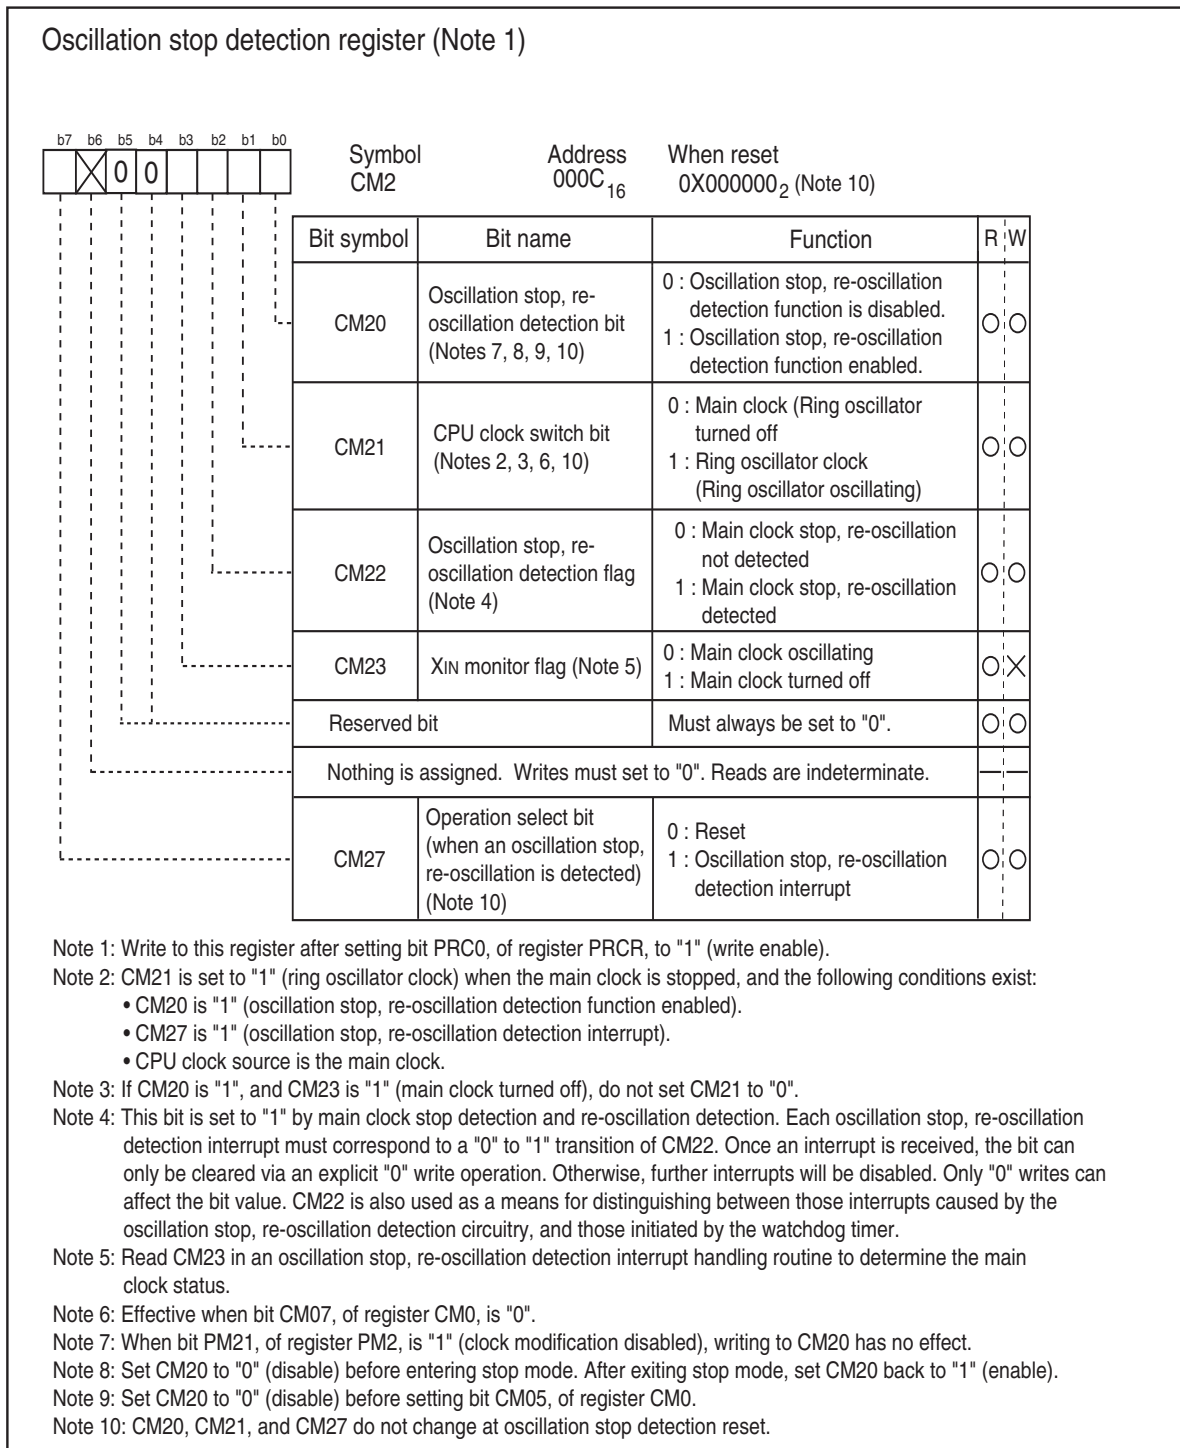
Oscillation stop detection register (Note 1)

| b7 | b6 | b5 | b4 | b3 | b2 | b1 | b0 |
|---|---|---|---|---|---|---|---|
|  | X | 0 | 0 |  |  |  |  |

Symbol CM2

Address $000C_{16}$

When reset $0X000000_2$ (Note 10)

| Bit symbol | Bit name | Function | R | W |
|---|---|---|---|---|
| CM20 | Oscillation stop, re-oscillation detection bit (Notes 7, 8, 9, 10) | 0 : Oscillation stop, re-oscillation detection function is disabled. 1 : Oscillation stop, re-oscillation detection function enabled. | O | O |
| CM21 | CPU clock switch bit (Notes 2, 3, 6, 10) | 0 : Main clock (Ring oscillator turned off 1 : Ring oscillator clock (Ring oscillator oscillating) | O | O |
| CM22 | Oscillation stop, re-oscillation detection flag (Note 4) | 0 : Main clock stop, re-oscillation not detected 1 : Main clock stop, re-oscillation detected | O | O |
| CM23 | XIN monitor flag (Note 5) | 0 : Main clock oscillating 1 : Main clock turned off | O | X |
| Reserved bit | | Must always be set to "0". | O | O |
| Nothing is assigned. Writes must set to "0". Reads are indeterminate. | | | — | — |
| CM27 | Operation select bit (when an oscillation stop, re-oscillation is detected) (Note 10) | 0 : Reset 1 : Oscillation stop, re-oscillation detection interrupt | O | O |

Note 1: Write to this register after setting bit PRC0, of register PRCR, to "1" (write enable).
Note 2: CM21 is set to "1" (ring oscillator clock) when the main clock is stopped, and the following conditions exist:
• CM20 is "1" (oscillation stop, re-oscillation detection function enabled).
• CM27 is "1" (oscillation stop, re-oscillation detection interrupt).
• CPU clock source is the main clock.
Note 3: If CM20 is "1", and CM23 is "1" (main clock turned off), do not set CM21 to "0".
Note 4: This bit is set to "1" by main clock stop detection and re-oscillation detection. Each oscillation stop, re-oscillation detection interrupt must correspond to a "0" to "1" transition of CM22. Once an interrupt is received, the bit can only be cleared via an explicit "0" write operation. Otherwise, further interrupts will be disabled. Only "0" writes can affect the bit value. CM22 is also used as a means for distinguishing between those interrupts caused by the oscillation stop, re-oscillation detection circuitry, and those initiated by the watchdog timer.
Note 5: Read CM23 in an oscillation stop, re-oscillation detection interrupt handling routine to determine the main clock status.
Note 6: Effective when bit CM07, of register CM0, is "0".
Note 7: When bit PM21, of register PM2, is "1" (clock modification disabled), writing to CM20 has no effect.
Note 8: Set CM20 to "0" (disable) before entering stop mode. After exiting stop mode, set CM20 back to "1" (enable).
Note 9: Set CM20 to "0" (disable) before setting bit CM05, of register CM0.
Note 10: CM20, CM21, and CM27 do not change at oscillation stop detection reset.